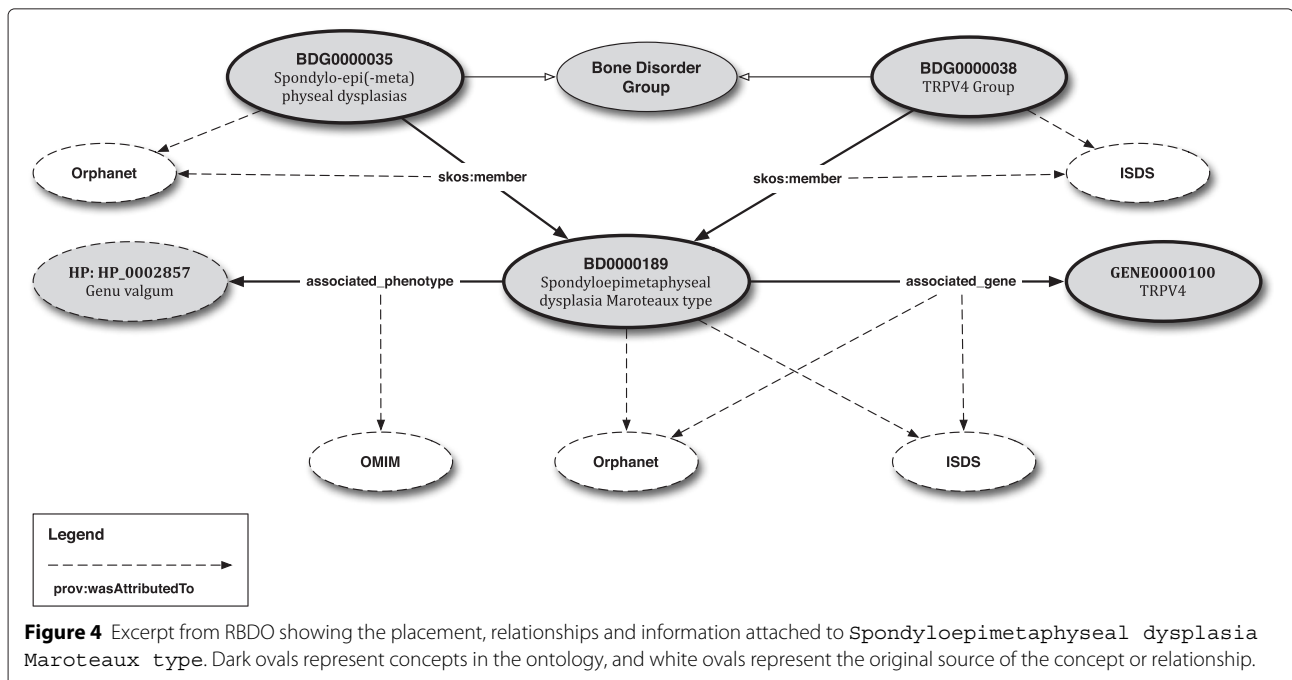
BDG0000035
Spondylo-epi(-meta) physeal dysplasias

Bone Disorder Group

BDG0000038
TRPV4 Group

Orphanet

skos:member

skos:member

ISDS

HP: HP_0002857
Genu valgum

associated_phenotype

BD0000189
Spondyloepimetaphyseal dysplasia Maroteaux type

associated_gene

GENE0000100
TRPV4

OMIM

Orphanet

ISDS

Legend

prov:wasAttributedTo

**Figure 4** Excerpt from RBDO showing the placement, relationships and information attached to Spondyloepimetaphyseal dysplasia Maroteaux type. Dark ovals represent concepts in the ontology, and white ovals represent the original source of the concept or relationship.